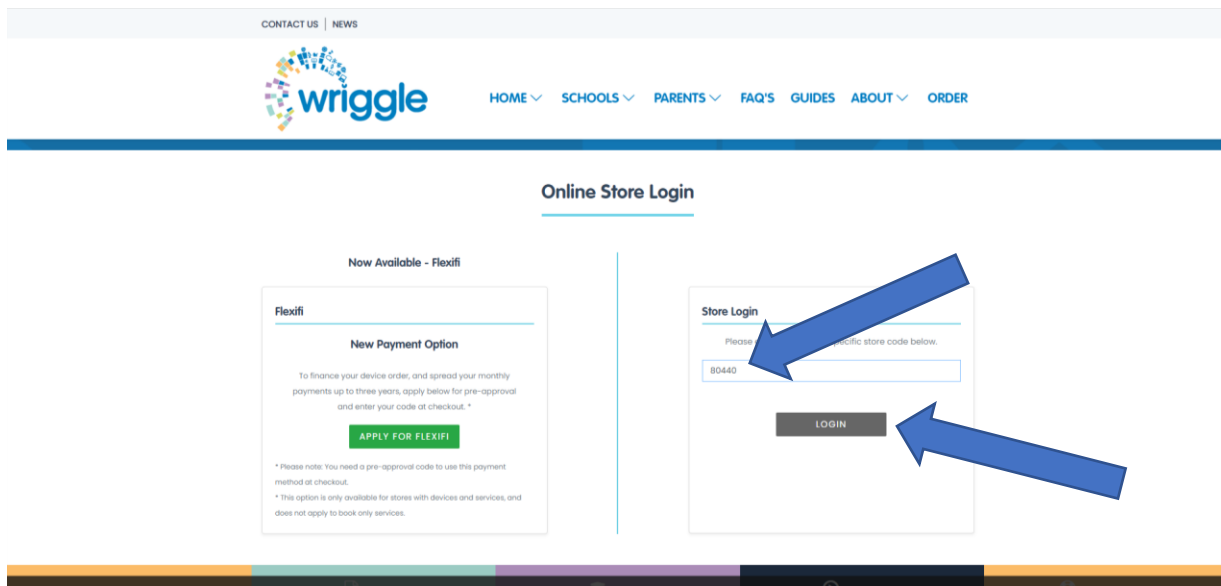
CONTACT US | NEWS

wriggle

HOME SCHOOLS PARENTS FAQ'S GUIDES ABOUT ORDER

Online Store Login

Now Available - Flexifi

Flexifi

New Payment Option

To finance your device order, and spread your monthly payments up to three years, apply below for pre-approval and enter your code at checkout. *

APPLY FOR FLEXIFI

* Please note: You need a pre-approval code to use this payment method at checkout.

* This option is only available for stores with devices and services, and does not apply to book only services.

Store Login

Please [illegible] specific store code below.

80440

LOGIN